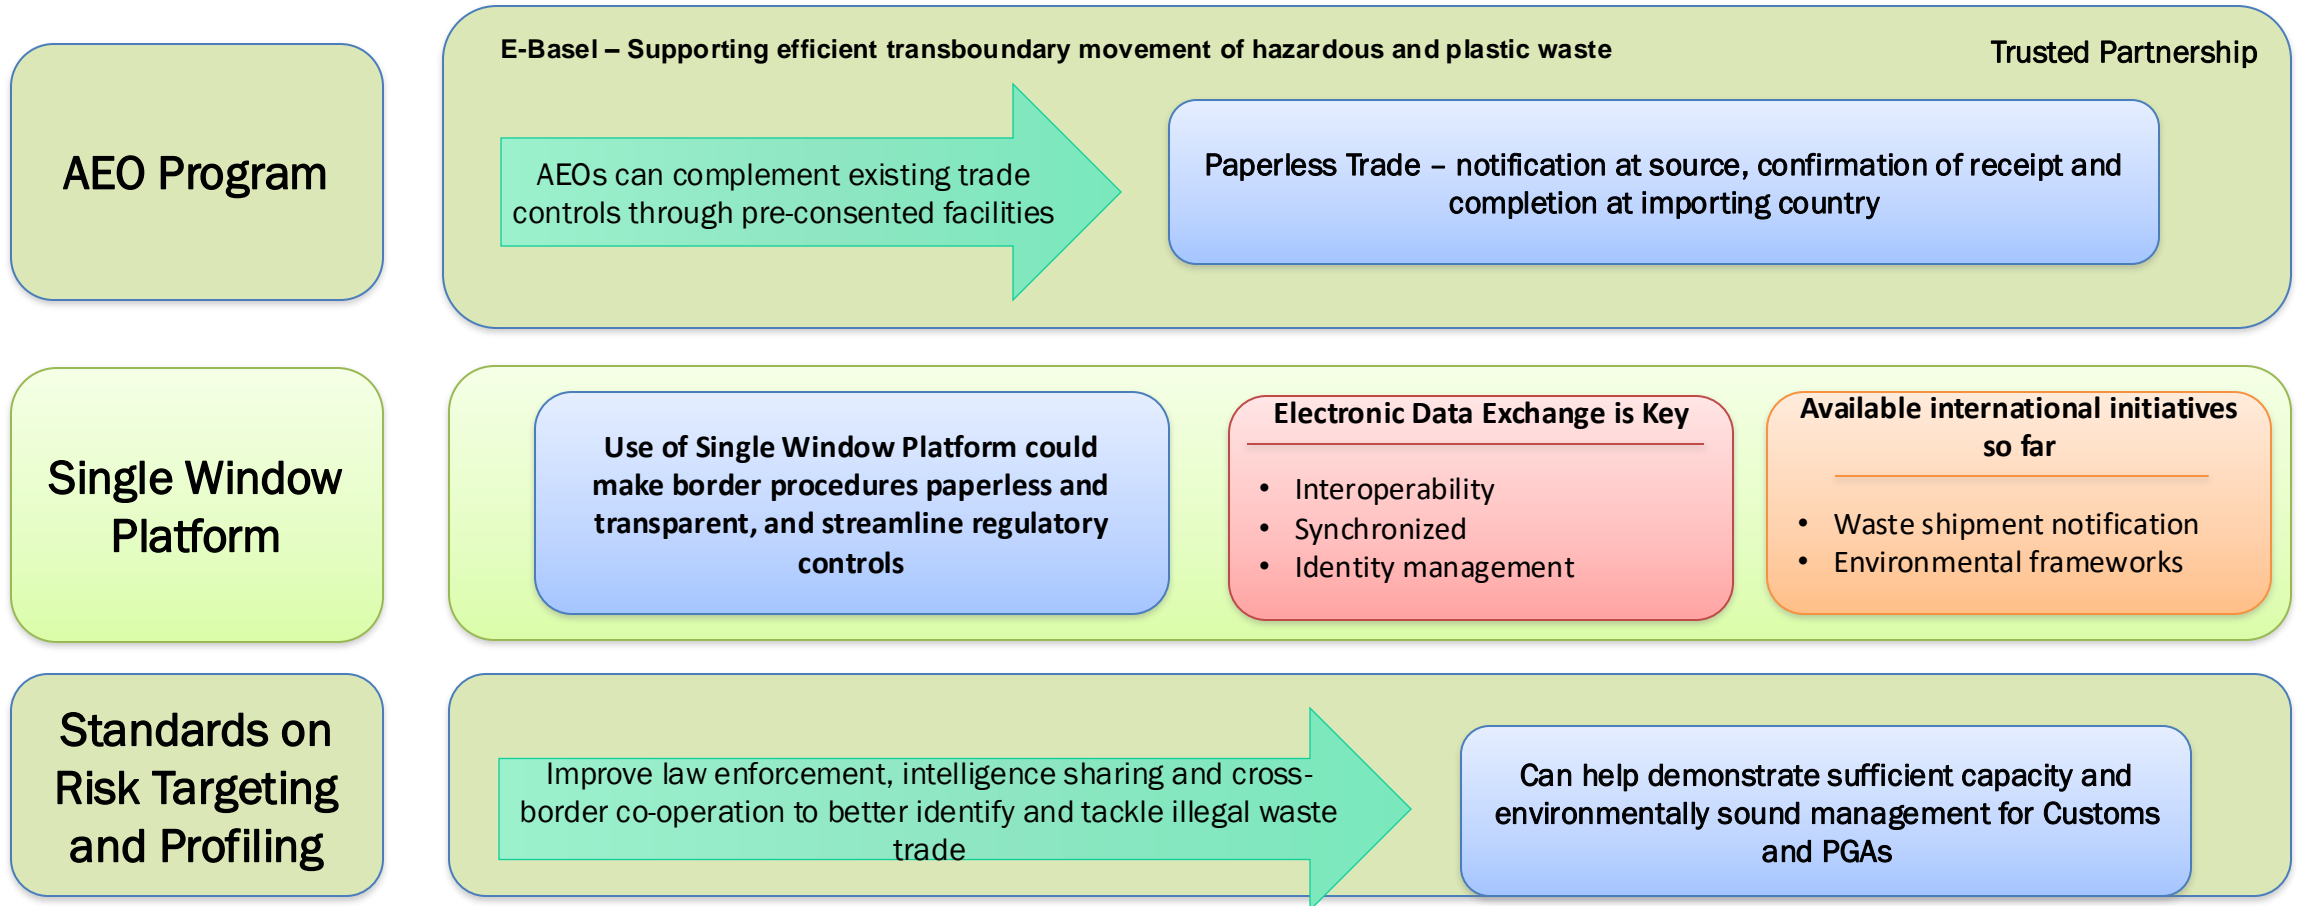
AEO Program

E-Basel – Supporting efficient transboundary movement of hazardous and plastic waste

Trusted Partnership

AEOs can complement existing trade controls through pre-consented facilities

Paperless Trade – notification at source, confirmation of receipt and completion at importing country

Single Window Platform

Use of Single Window Platform could make border procedures paperless and transparent, and streamline regulatory controls

Electronic Data Exchange is Key

- Interoperability
- Synchronized
- Identity management

Available international initiatives so far

- Waste shipment notification
- Environmental frameworks

Standards on Risk Targeting and Profiling

Improve law enforcement, intelligence sharing and cross-border co-operation to better identify and tackle illegal waste trade

Can help demonstrate sufficient capacity and environmentally sound management for Customs and PGAs